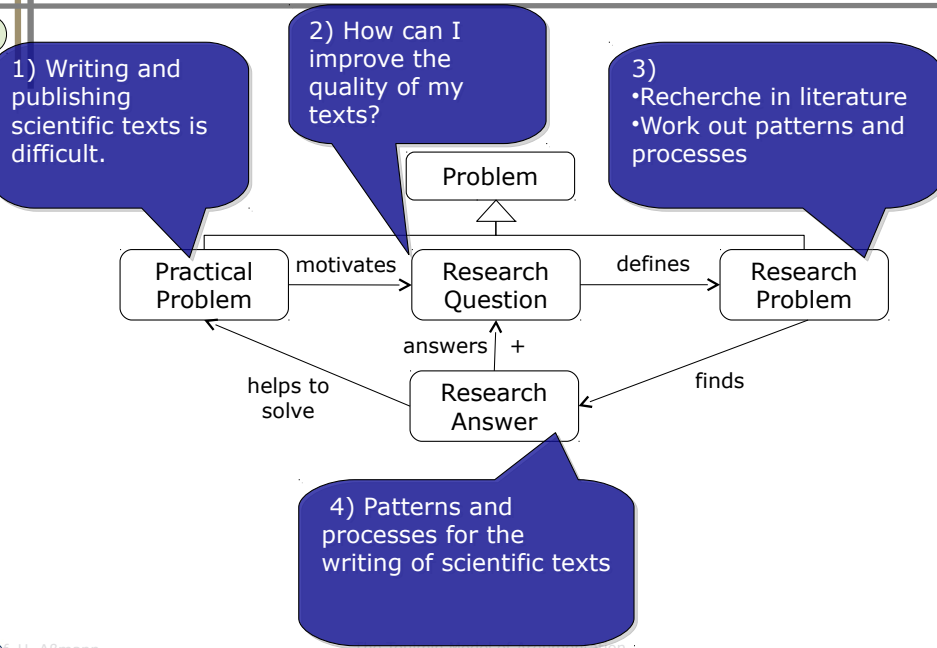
1) Writing and publishing scientific texts is difficult.

2) How can I improve the quality of my texts?

3)
•Recherche in literature
•Work out patterns and processes

Problem

Practical Problem

motivates

Research Question

defines

Research Problem

answers +

helps to solve

Research Answer

finds

4) Patterns and processes for the writing of scientific texts

© U. Aßmann